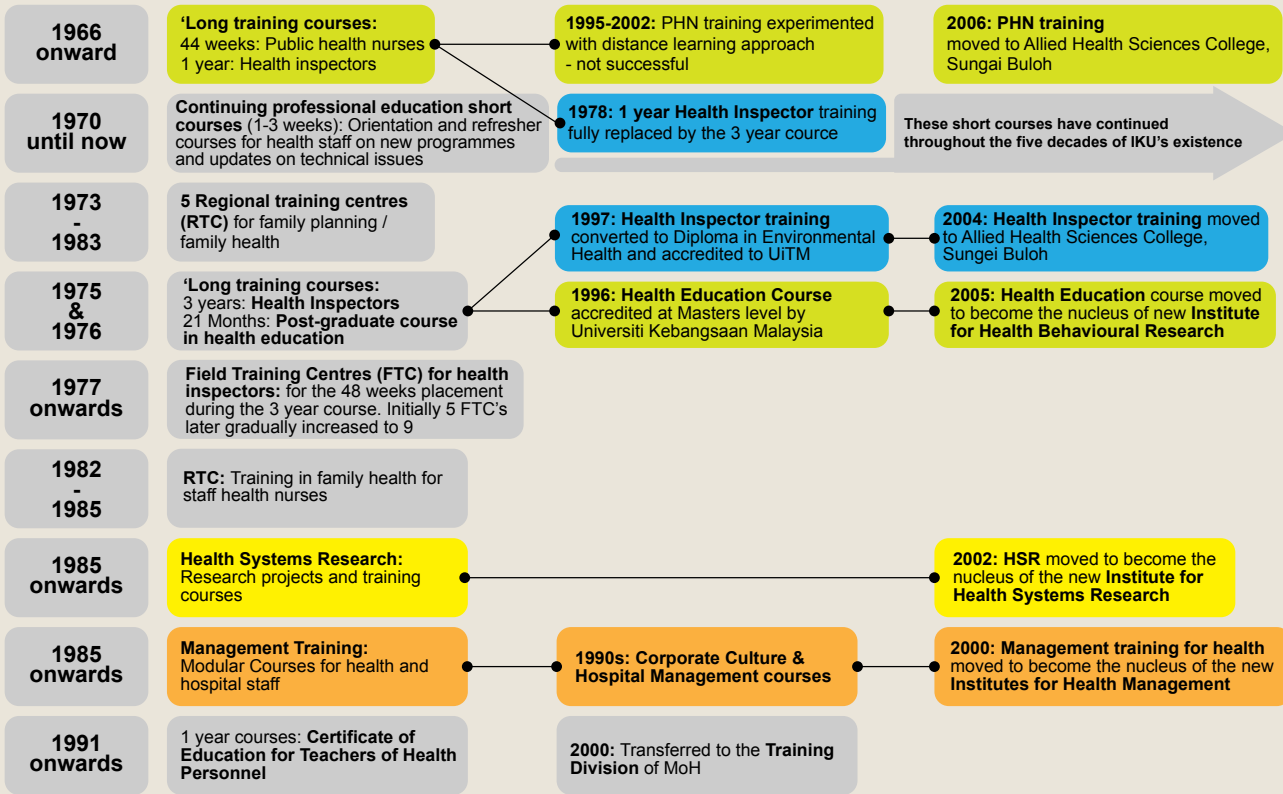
1966 onward

'Long training courses:
44 weeks: Public health nurses
1 year: Health inspectors

1995-2002: PHN training experimented with distance learning approach
- not successful

2006: PHN training moved to Allied Health Sciences College, Sungai Buloh

1970 until now

Continuing professional education short courses (1-3 weeks): Orientation and refresher courses for health staff on new programmes and updates on technical issues

1978: 1 year Health Inspector training fully replaced by the 3 year cource

These short courses have continued throughout the five decades of IKU's existence

1973 - 1983

5 Regional training centres (RTC) for family planning / family health

1997: Health Inspector training converted to Diploma in Environmental Health and accredited to UiTM

2004: Health Inspector training moved to Allied Health Sciences College, Sungei Buloh

1975 & 1976

'Long training courses:
3 years: Health Inspectors
21 Months: Post-graduate course in health education

1996: Health Education Course accredited at Masters level by Universiti Kebangsaan Malaysia

2005: Health Education course moved to become the nucleus of new Institute for Health Behavioural Research

1977 onwards

Field Training Centres (FTC) for health inspectors: for the 48 weeks placement during the 3 year course. Initially 5 FTC's later gradually increased to 9

1982 - 1985

RTC: Training in family health for staff health nurses

1985 onwards

Health Systems Research: Research projects and training courses

2002: HSR moved to become the nucleus of the new Institute for Health Systems Research

1985 onwards

Management Training: Modular Courses for health and hospital staff

1990s: Corporate Culture & Hospital Management courses

2000: Management training for health moved to become the nucleus of the new Institutes for Health Management

1991 onwards

1 year courses: Certificate of Education for Teachers of Health Personnel

2000: Transferred to the Training Division of MoH